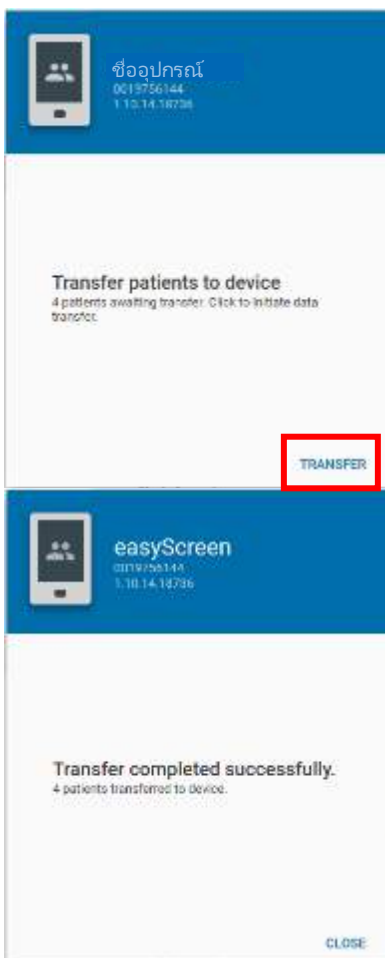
ชื่ออุปกรณ์
0019756144
1.10.14.18736

Transfer patients to device
4 patients awaiting transfer. Click to initiate data transfer.

TRANSFER

easyScreen
0019756144
1.10.14.18736

Transfer completed successfully.
4 patients transferred to device.

CLOSE